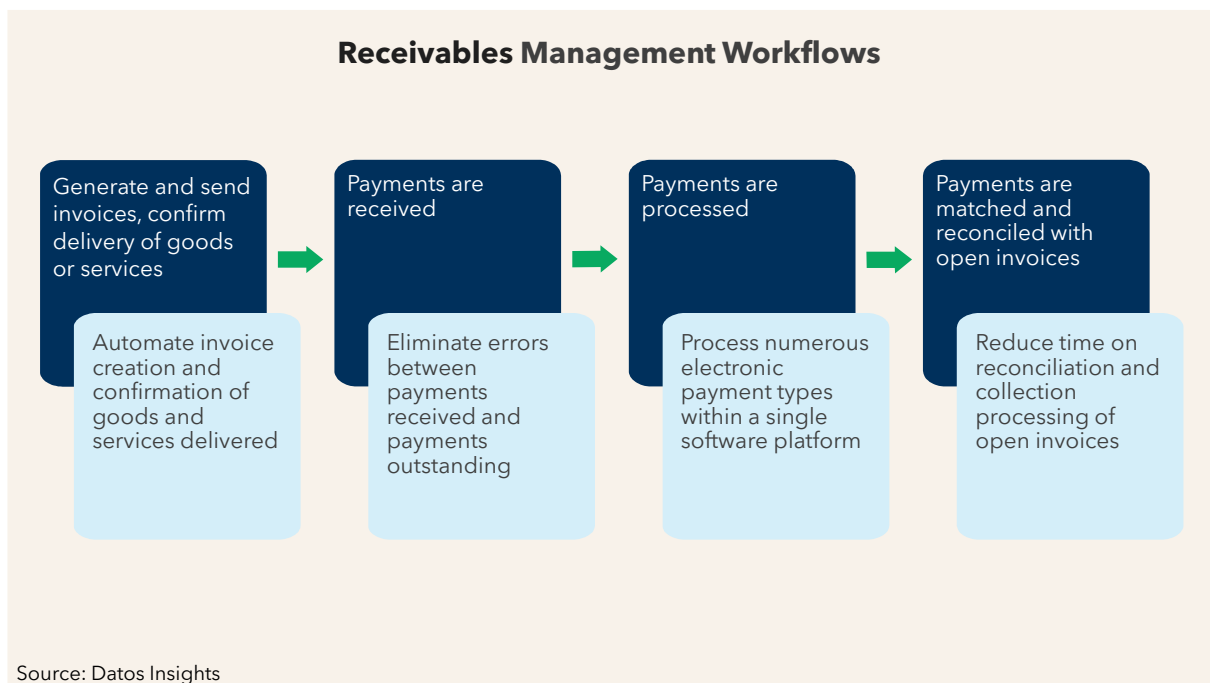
Receivables Management Workflows

Generate and send invoices, confirm delivery of goods or services

Automate invoice creation and confirmation of goods and services delivered

Payments are received

Eliminate errors between payments received and payments outstanding

Payments are processed

Process numerous electronic payment types within a single software platform

Payments are matched and reconciled with open invoices

Reduce time on reconciliation and collection processing of open invoices

Source: Datos Insights